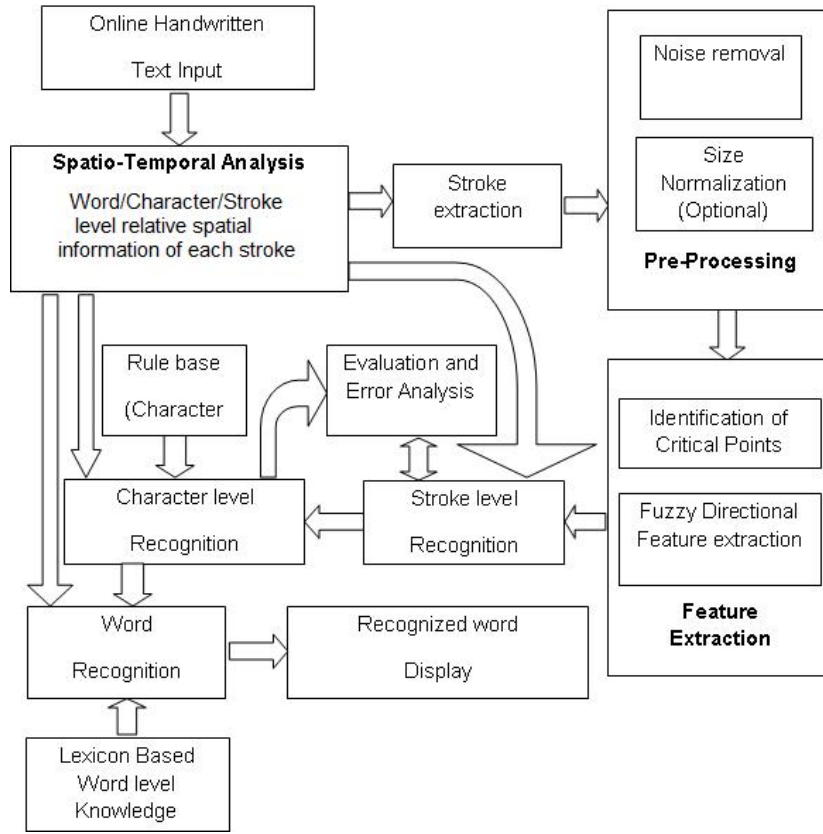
Online Handwritten

Text Input

Spatio-Temporal Analysis

Word/Character/Stroke level relative spatial information of each stroke

Stroke extraction

Noise removal

Size Normalization (Optional)

Pre-Processing

Rule base

(Character

Evaluation and Error Analysis

Identification of Critical Points

Character level

Recognition

Stroke level

Recognition

Fuzzy Directional Feature extraction

Feature Extraction

Word

Recognition

Recognized word

Display

Lexicon Based Word level Knowledge